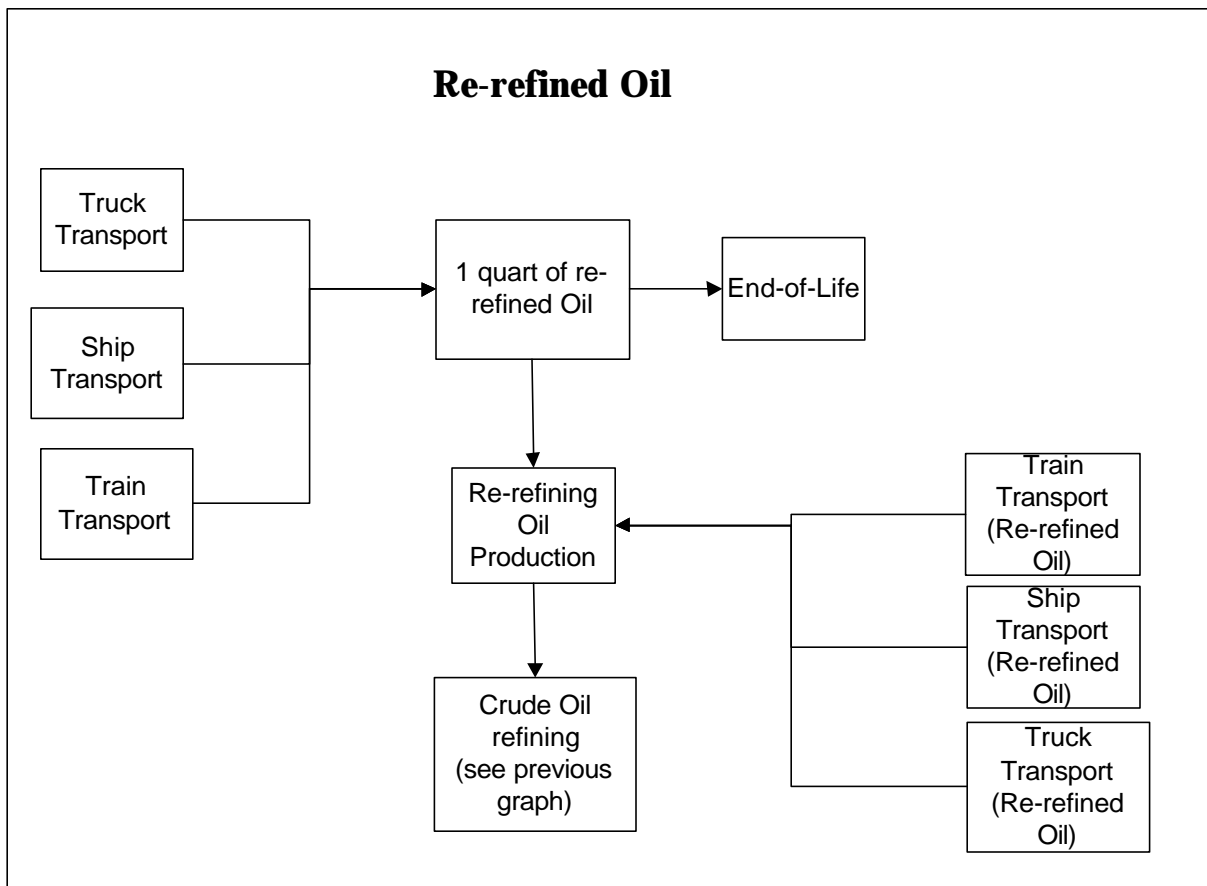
Re-refined Oil

Truck Transport

Ship Transport

Train Transport

1 quart of re-refined Oil

End-of-Life

Re-refining Oil Production

Crude Oil refining (see previous graph)

Train Transport (Re-refined Oil)

Ship Transport (Re-refined Oil)

Truck Transport (Re-refined Oil)